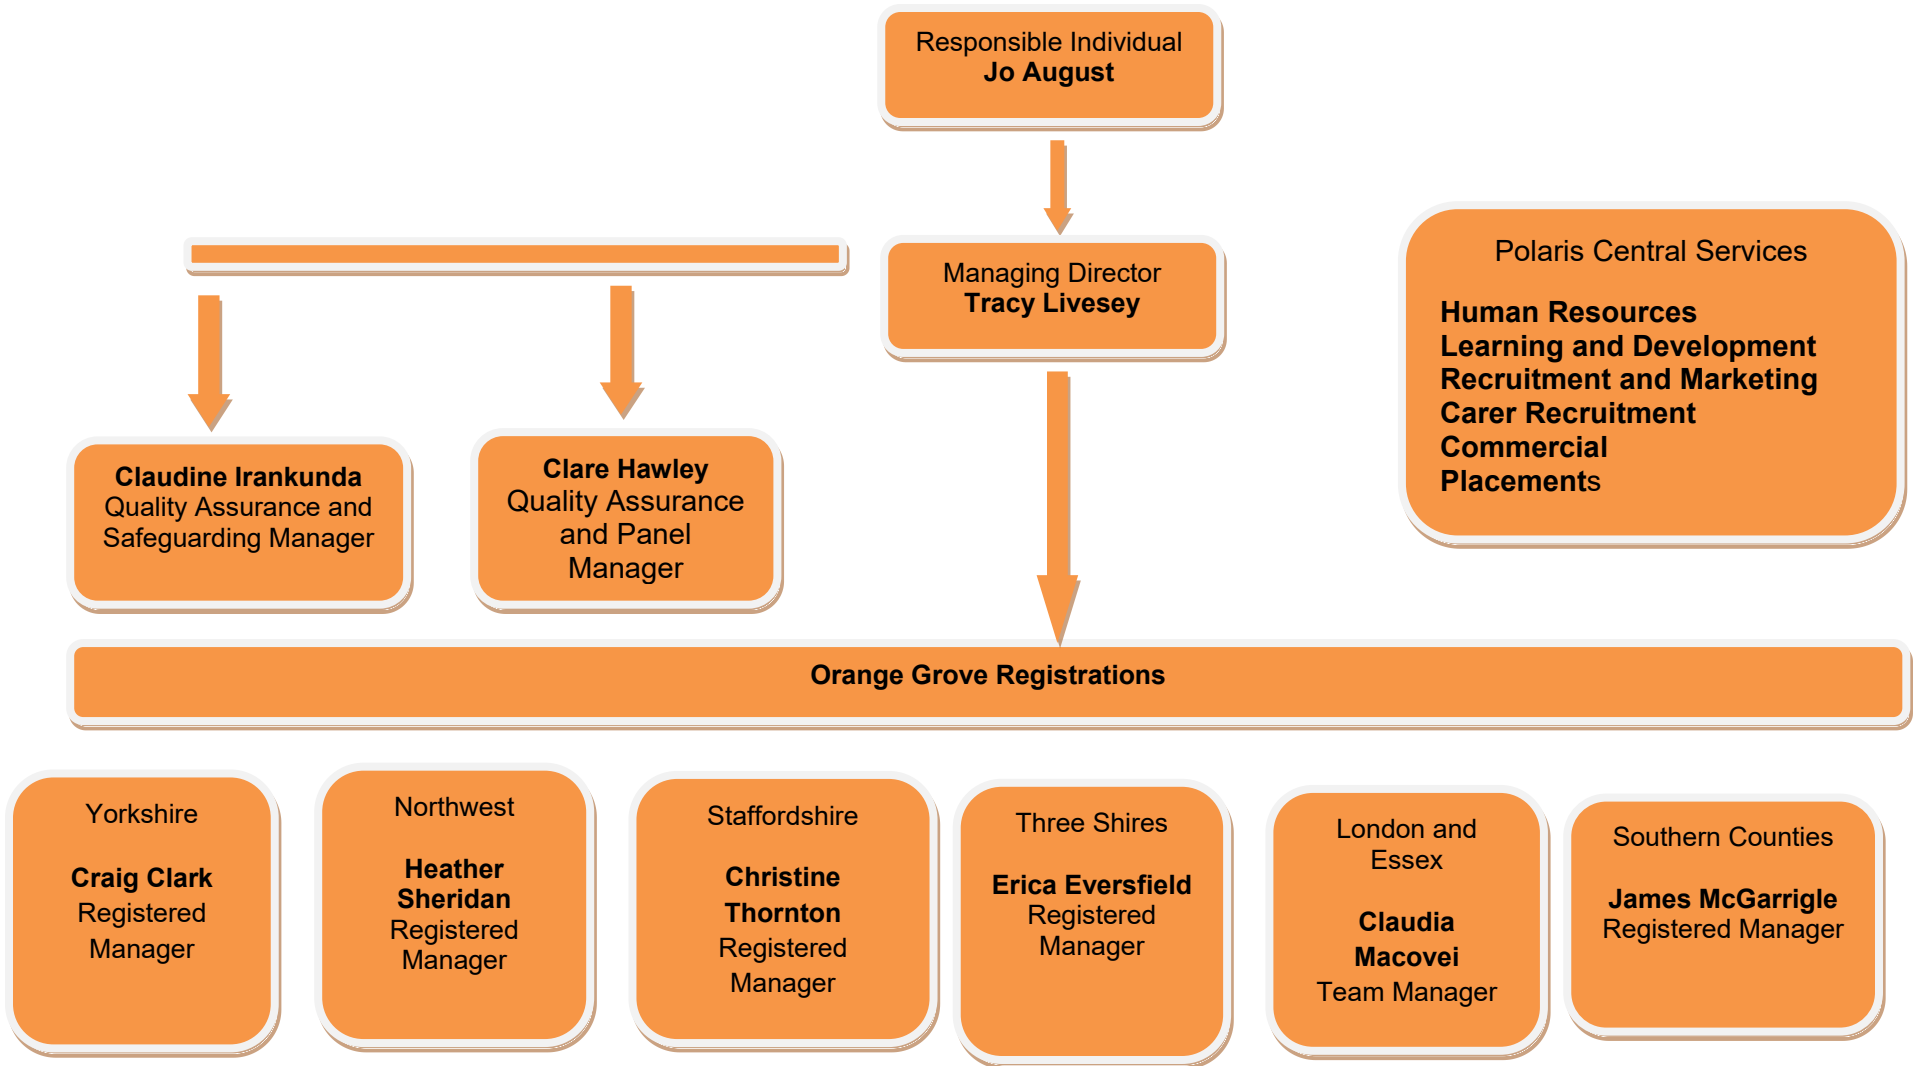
Responsible Individual
**Jo August**

Managing Director
**Tracy Livesey**

Polaris Central Services

**Human Resources**
**Learning and Development**
**Recruitment and Marketing**
**Carer Recruitment**
**Commercial**
**Placements**

**Claudine Irankunda**
Quality Assurance and Safeguarding Manager

**Clare Hawley**
Quality Assurance and Panel Manager

**Orange Grove Registrations**

Yorkshire

**Craig Clark**
Registered Manager

Northwest

**Heather Sheridan**
Registered Manager

Staffordshire

**Christine Thornton**
Registered Manager

Three Shires

**Erica Eversfield**
Registered Manager

London and Essex

**Claudia Macovei**
Team Manager

Southern Counties

**James McGarrigle**
Registered Manager